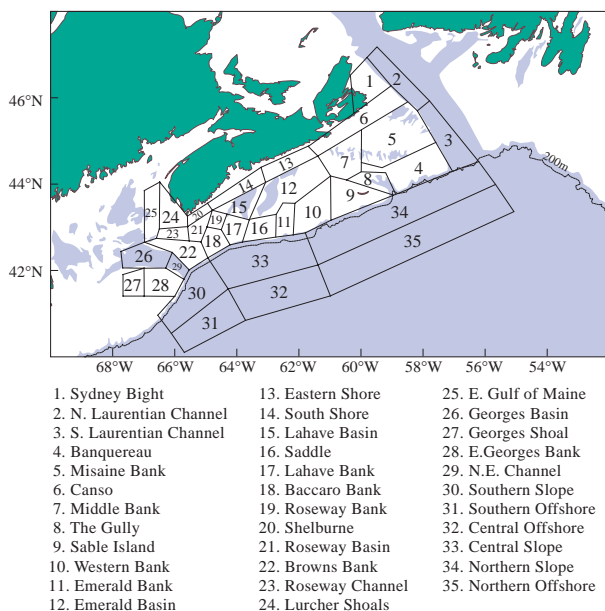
46°N
44°N
42°N
68°W 66°W 64°W 62°W 60°W 58°W 56°W 54°W
200m
1 2 3 4 5 6 7 8 9 10 11 12 13 14 15 16 17 18 19 20 21 22 23 24 25 26 27 28 29 30 31 32 33 34 35

1. Sydney Bight
2. N. Laurentian Channel
3. S. Laurentian Channel
4. Banquereau
5. Misaine Bank
6. Canso
7. Middle Bank
8. The Gully
9. Sable Island
10. Western Bank
11. Emerald Bank
12. Emerald Basin

13. Eastern Shore
14. South Shore
15. Lahave Basin
16. Saddle
17. Lahave Bank
18. Baccaro Bank
19. Roseway Bank
20. Shelburne
21. Roseway Basin
22. Browns Bank
23. Roseway Channel
24. Lurcher Shoals

25. E. Gulf of Maine
26. Georges Basin
27. Georges Shoal
28. E.Georges Bank
29. N.E. Channel
30. Southern Slope
31. Southern Offshore
32. Central Offshore
33. Central Slope
34. Northern Slope
35. Northern Offshore